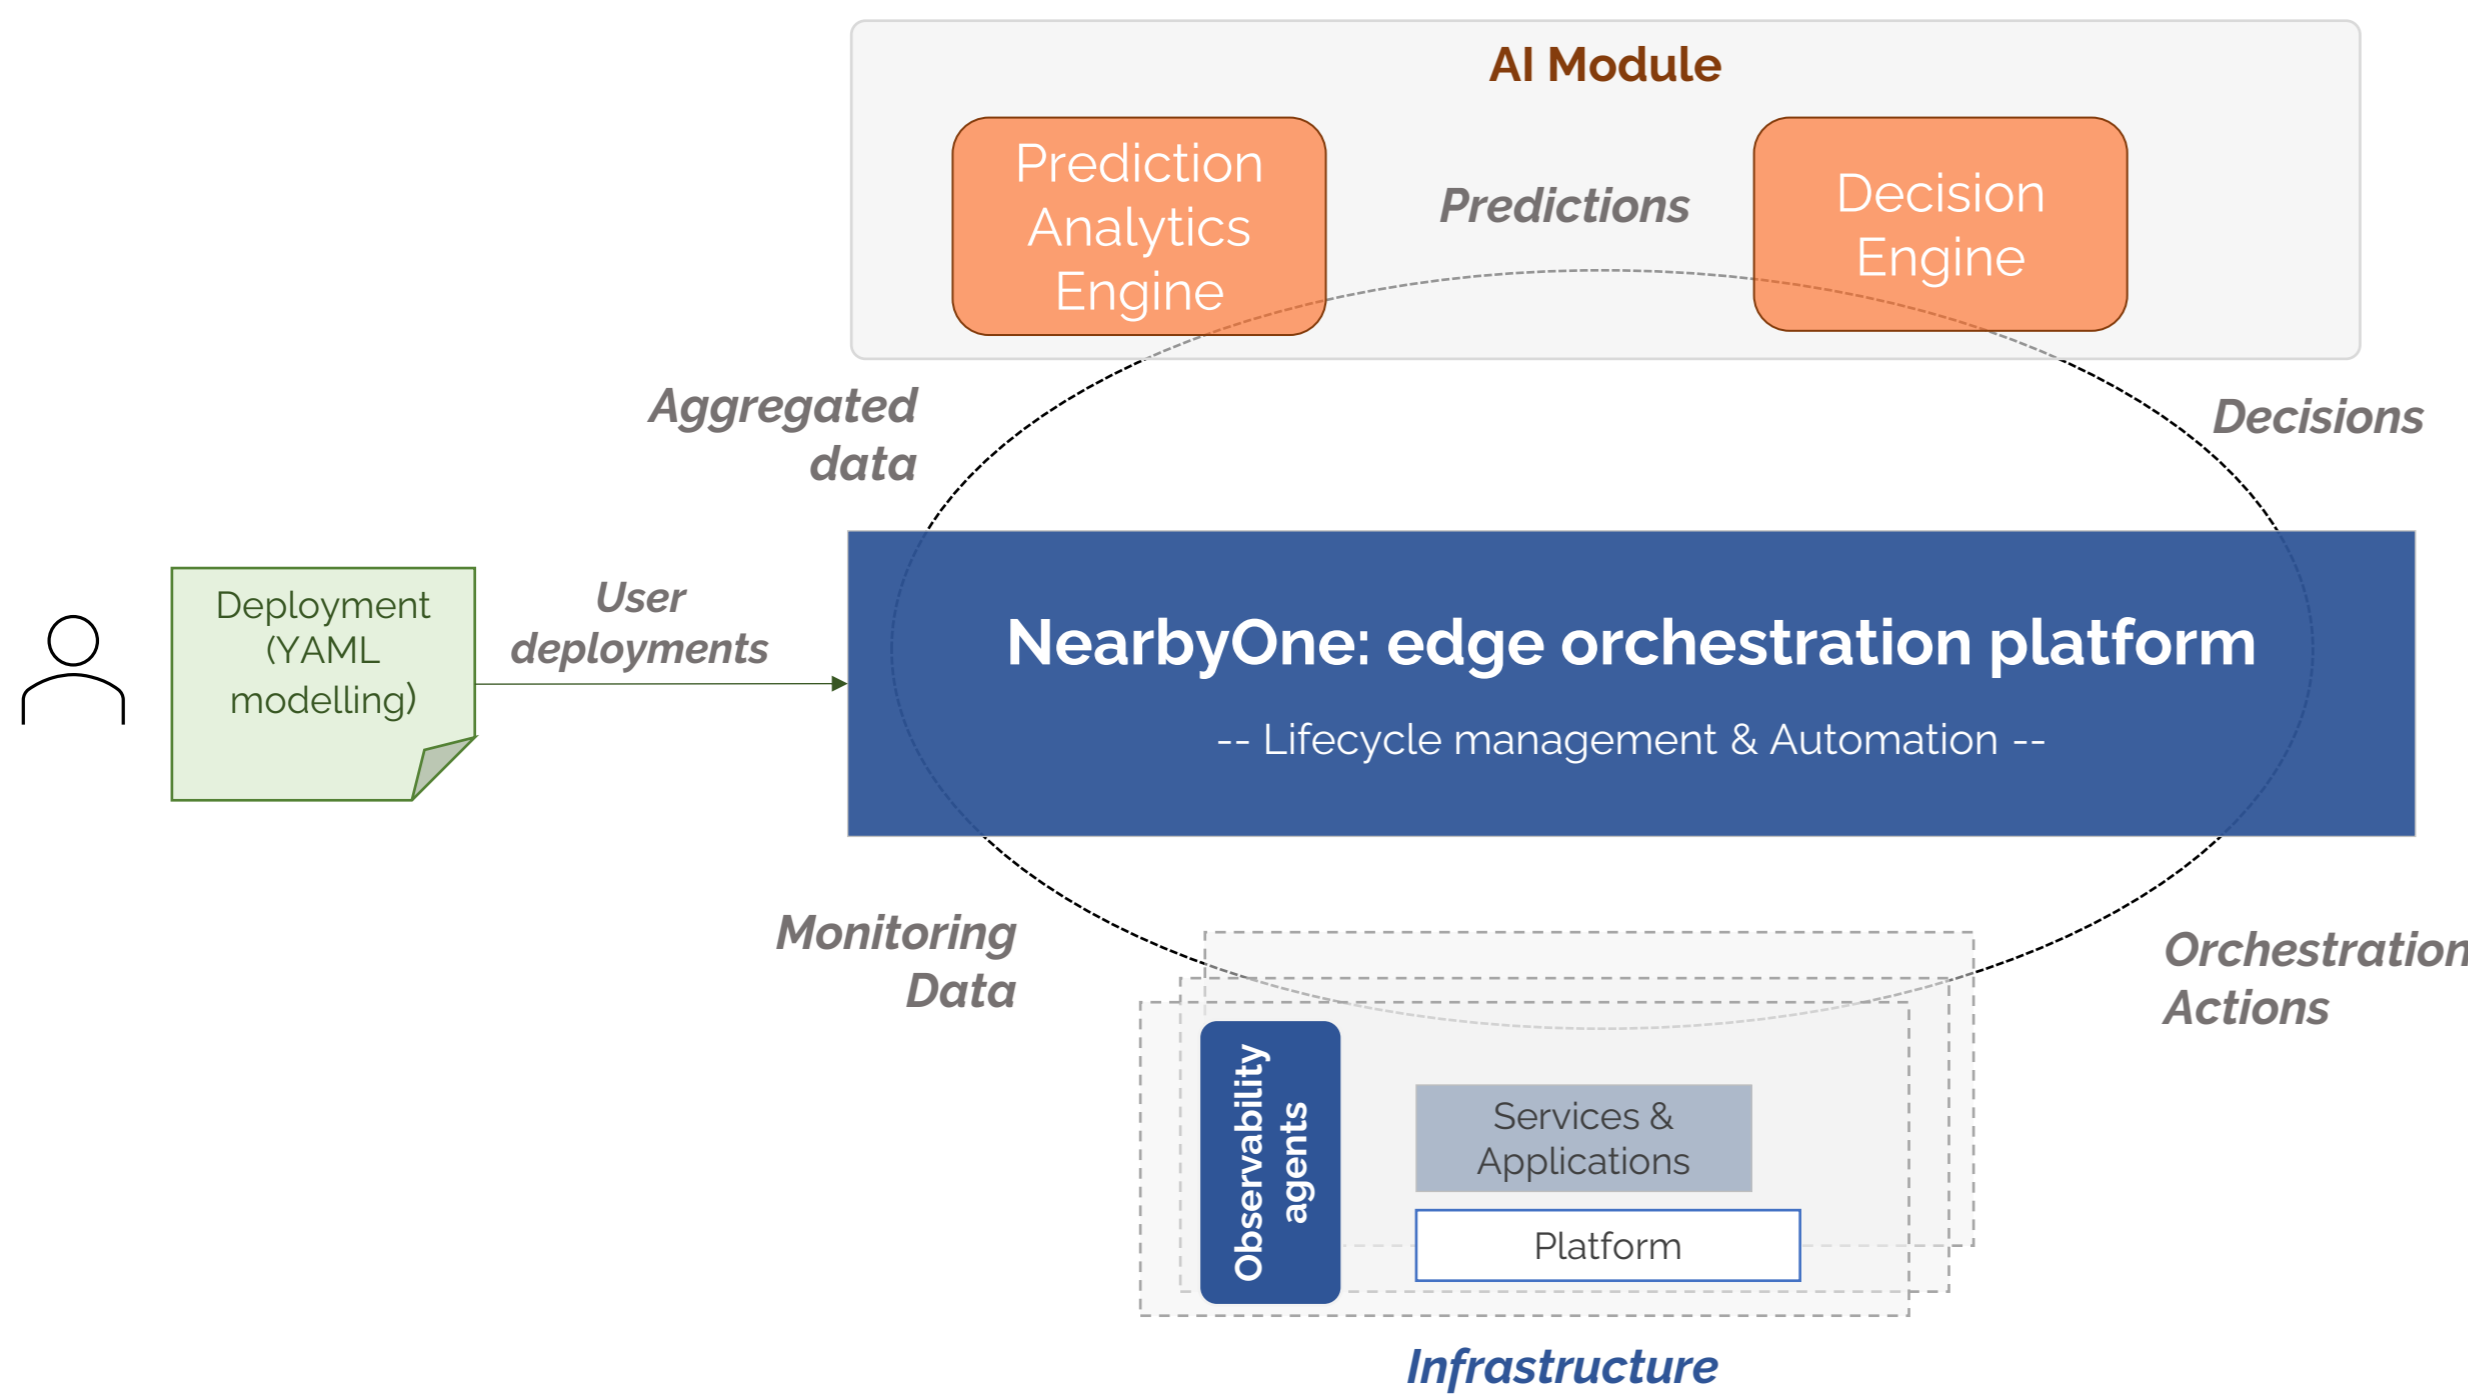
AI Module

Prediction Analytics Engine

Predictions

Decision Engine

Aggregated data

Decisions

Deployment (YAML modelling)

User deployments

NearbyOne: edge orchestration platform

-- Lifecycle management & Automation --

Monitoring Data

Orchestration Actions

Observability agents

Services & Applications

Platform

Infrastructure